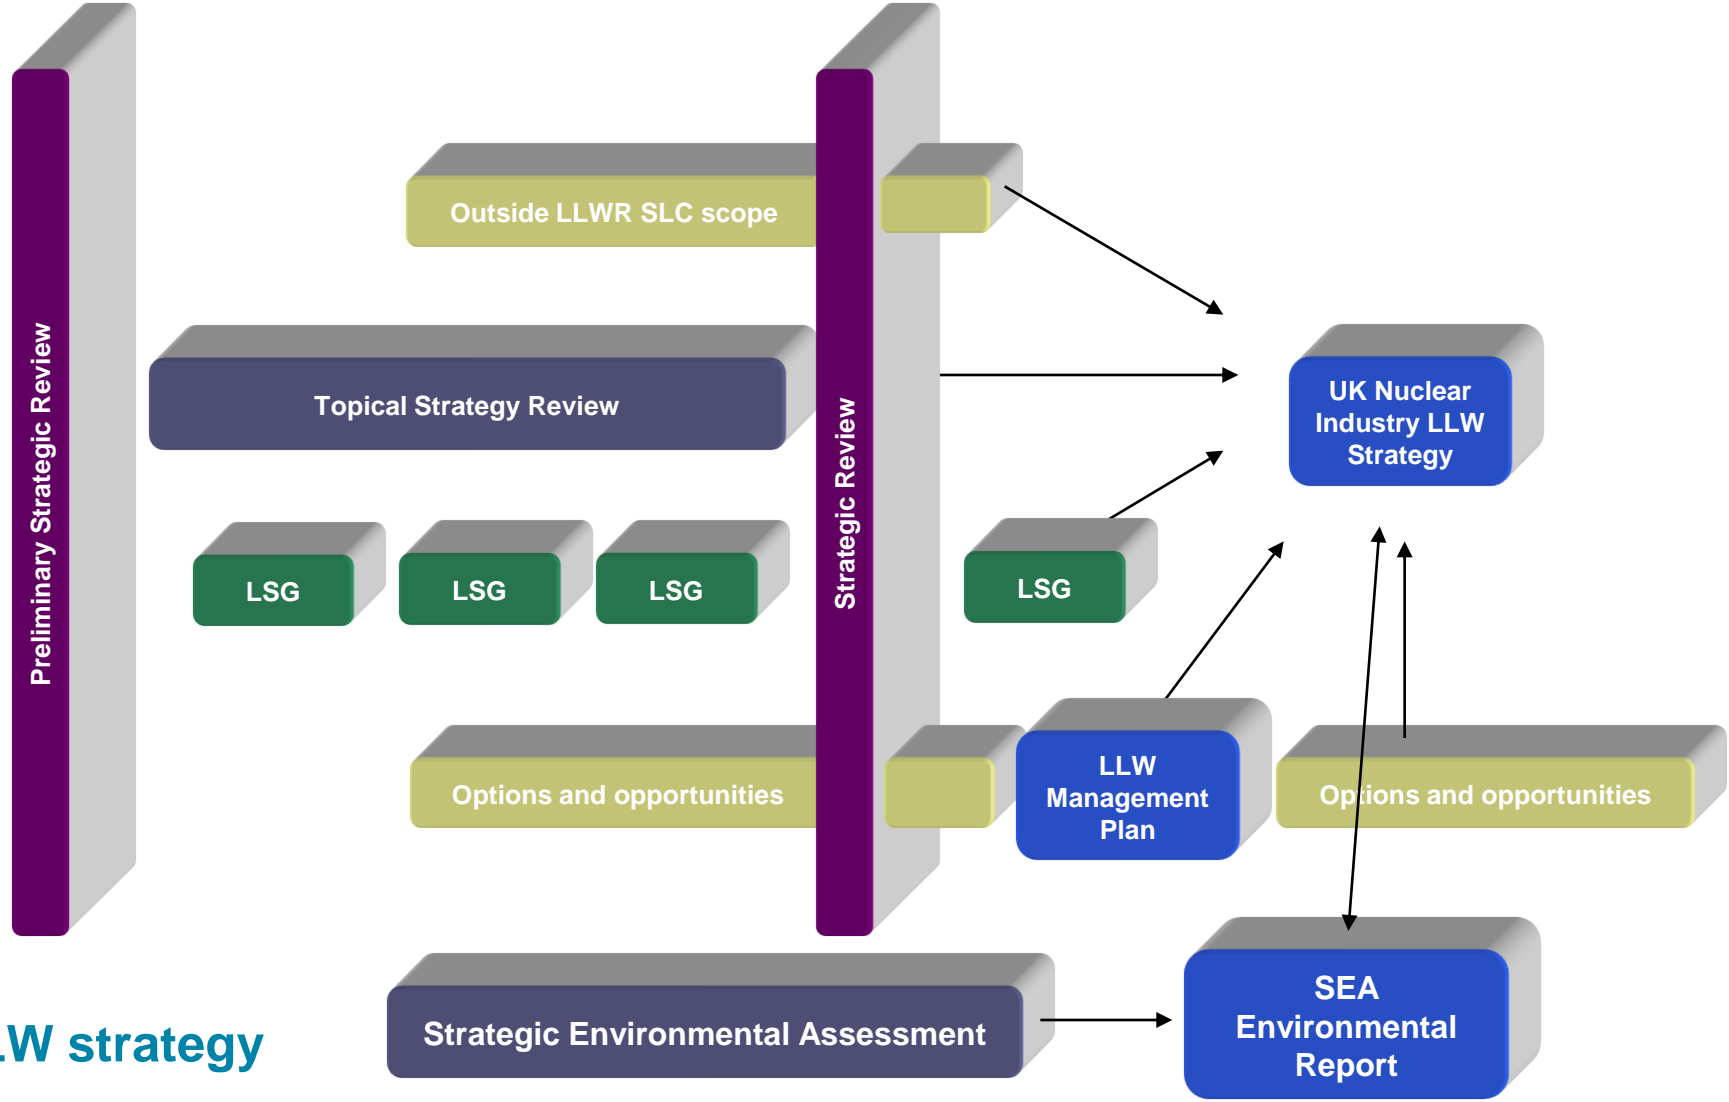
Preliminary Strategic Review

Outside LLWR SLC scope

Topical Strategy Review

LSG

LSG

LSG

Options and opportunities

Strategic Review

LSG

UK Nuclear Industry LLW Strategy

LLW Management Plan

Options and opportunities

SEA Environmental Report

Strategic Environmental Assessment

.W strategy